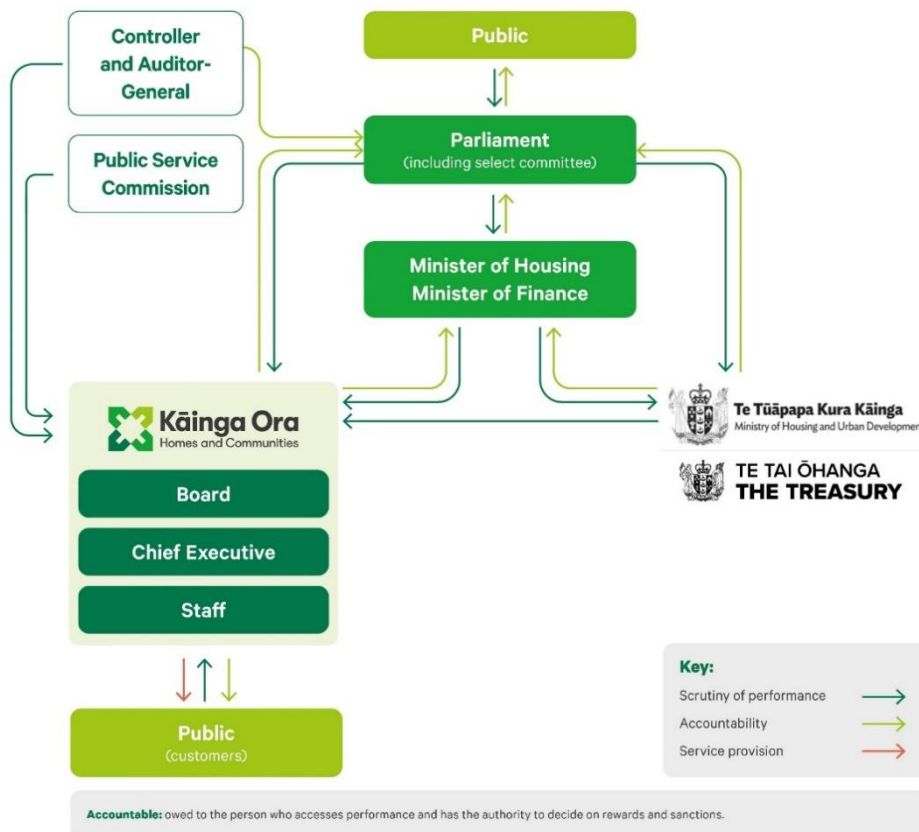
Controller and Auditor-General

Public Service Commission

Public

Parliament
(including select committee)

Minister of Housing
Minister of Finance

Kāinga Ora
Homes and Communities

Board

Chief Executive

Staff

Te Tūāpapa Kura Kāinga
Ministry of Housing and Urban Developmen

TE TAI ŌHANGA
THE TREASURY

Public
(customers)

Key:
Scrutiny of performance
Accountability
Service provision

Accountable: owed to the person who accesses performance and has the authority to decide on rewards and sanctions.